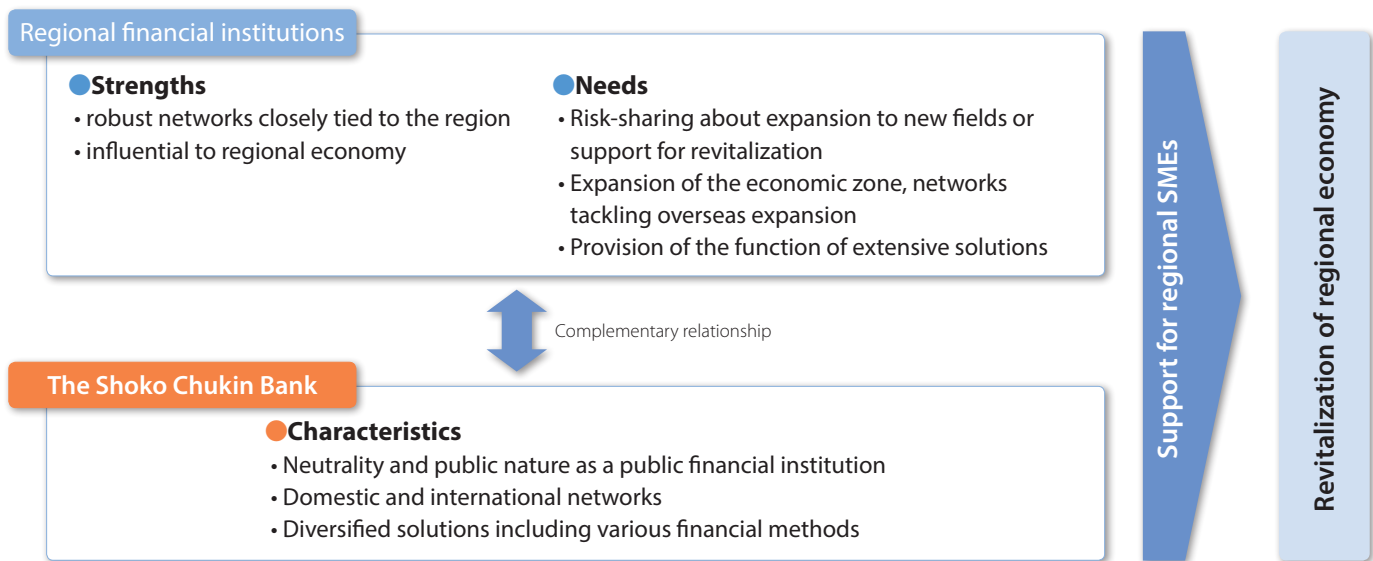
Regional financial institutions

●Strengths
• robust networks closely tied to the region
• influential to regional economy

●Needs
• Risk-sharing about expansion to new fields or support for revitalization
• Expansion of the economic zone, networks tackling overseas expansion
• Provision of the function of extensive solutions

Complementary relationship

The Shoko Chukin Bank

●Characteristics
• Neutrality and public nature as a public financial institution
• Domestic and international networks
• Diversified solutions including various financial methods

Support for regional SMEs

Revitalization of regional economy